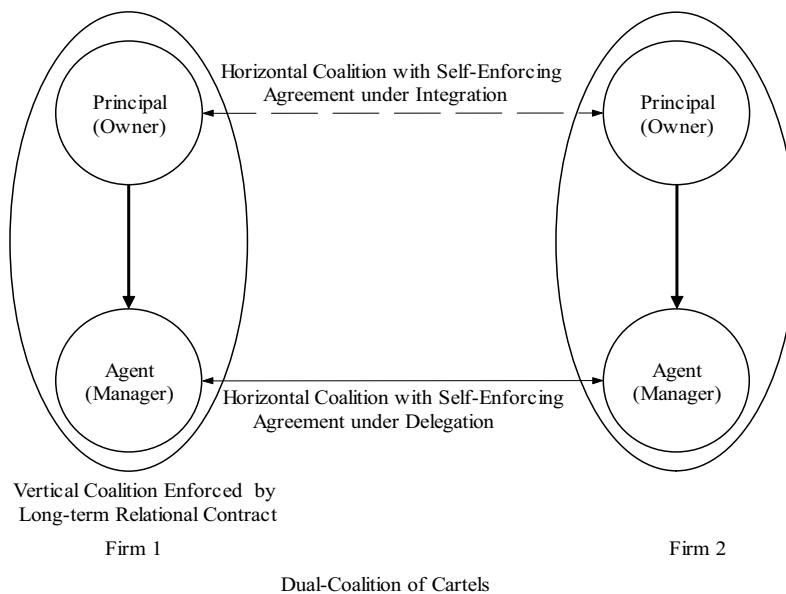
Horizontal Coalition with Self-Enforcing Agreement under Integration

Principal (Owner)

Principal (Owner)

Agent (Manager)

Horizontal Coalition with Self-Enforcing Agreement under Delegation

Agent (Manager)

Vertical Coalition Enforced by Long-term Relational Contract

Firm 1

Firm 2

Dual-Coalition of Cartels